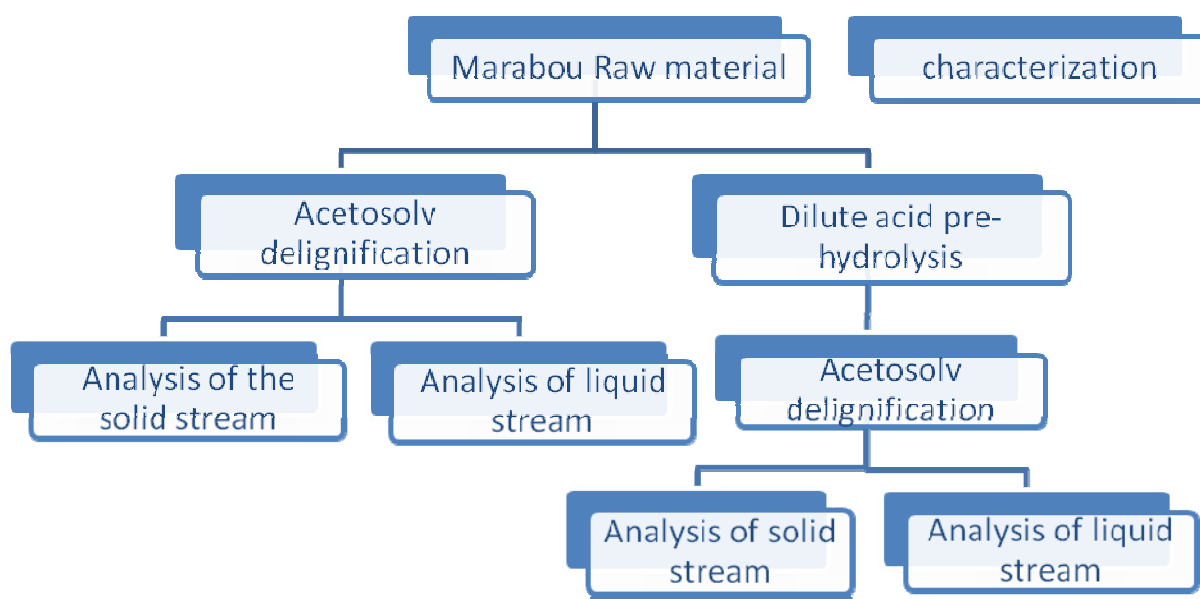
Marabou Raw material

characterization

Acetosolv delignification

Dilute acid pre-hydrolysis

Analysis of the solid stream

Analysis of liquid stream

Acetosolv delignification

Analysis of solid stream

Analysis of liquid stream